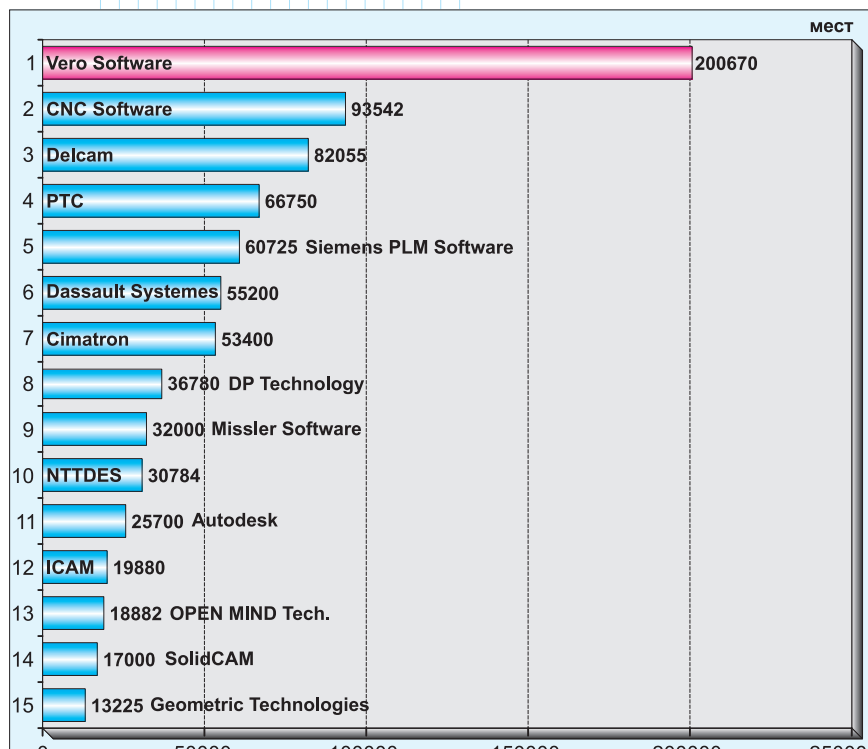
мест

1 Vero Software 200670
2 CNC Software 93542
3 Delcam 82055
4 PTC 66750
5 60725 Siemens PLM Software
6 Dassault Systemes 55200
7 Cimatron 53400
8 36780 DP Technology
9 32000 Missler Software
10 NTTDES 30784
11 25700 Autodesk
12 ICAM 19880
13 18882 OPEN MIND Tech.
14 17000 SolidCAM
15 13225 Geometric Technologies

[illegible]